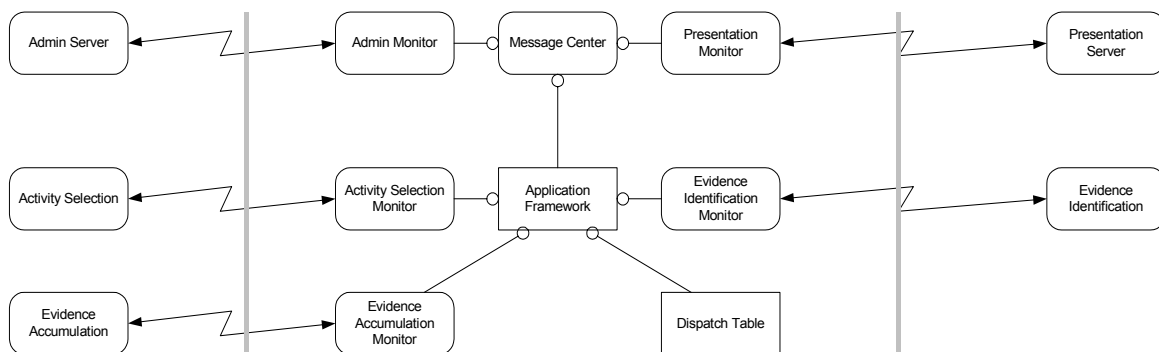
Admin Server

Admin Monitor

Message Center

Presentation Monitor

Presentation Server

Activity Selection

Activity Selection Monitor

Application Framework

Evidence Identification Monitor

Evidence Identification

Evidence Accumulation

Evidence Accumulation Monitor

Dispatch Table